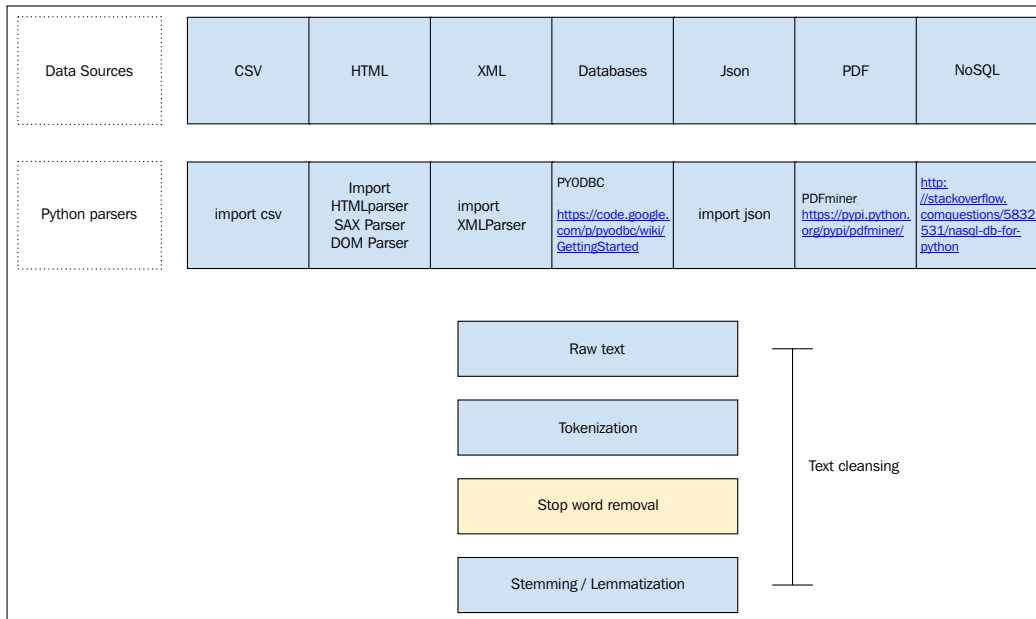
Data Sources

| CSV | HTML | XML | Databases | Json | PDF | NoSQL |
|---|---|---|---|---|---|---|

Python parsers

| import csv | Import HTMLparser SAX Parser DOM Parser | import XMLParser | PY0DBC https://code.google.com/p/pyodbc/wiki/GettingStarted | import json | PDFminer https://pypi.python.org/pypi/pdfminer/ | http://stackoverflow.comquestions/5832531/nasql-db-for-python |
|---|---|---|---|---|---|---|

Raw text

Tokenization

Stop word removal

Stemming / Lemmatization

Text cleansing